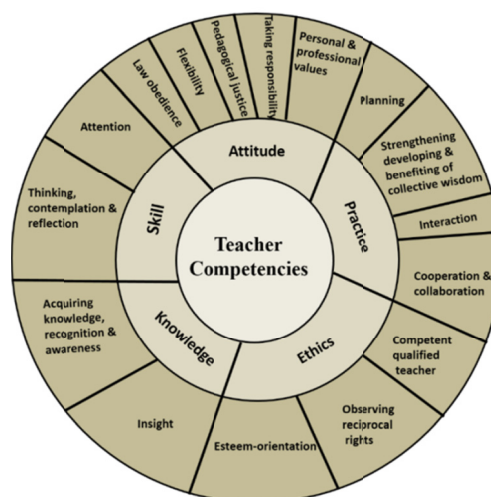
Teacher Competencies

Attitude

Practice

Ethics

Knowledge

Skill

Law obedience

Flexibility

Pedagogical justice

Taking responsibility

Personal & professional values

Planning

Strengthening developing & benefiting of collective wisdom

Interaction

Cooperation & collaboration

Competent qualified teacher

Observing reciprocal rights

Esteem-orientation

Insight

Acquiring knowledge, recognition & awareness

Thinking, contemplation & reflection

Attention